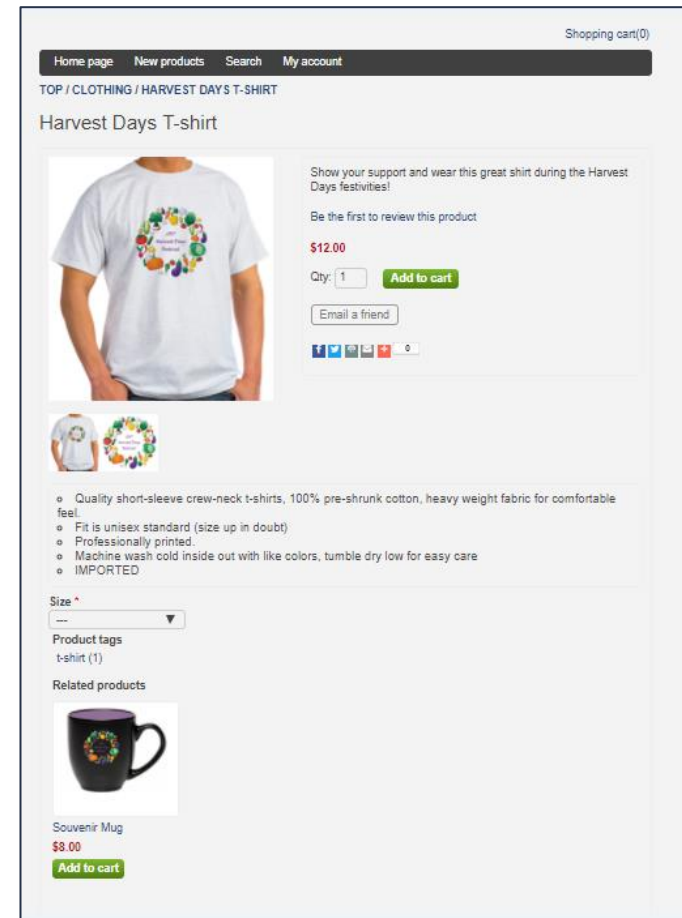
Shopping cart(0)

Home page New products Search My account

TOP / CLOTHING / HARVEST DAYS T-SHIRT

Harvest Days T-shirt

Show your support and wear this great shirt during the Harvest Days festivities!

Be the first to review this product

$12.00

Qty: 1 Add to cart

Email a friend

0

- Quality short-sleeve crew-neck t-shirts, 100% pre-shrunk cotton, heavy weight fabric for comfortable feel.
- Fit is unisex standard (size up in doubt)
- Professionally printed.
- Machine wash cold inside out with like colors, tumble dry low for easy care
- IMPORTED

Size *
---

Product tags
t-shirt (1)

Related products

Souvenir Mug
$8.00
Add to cart